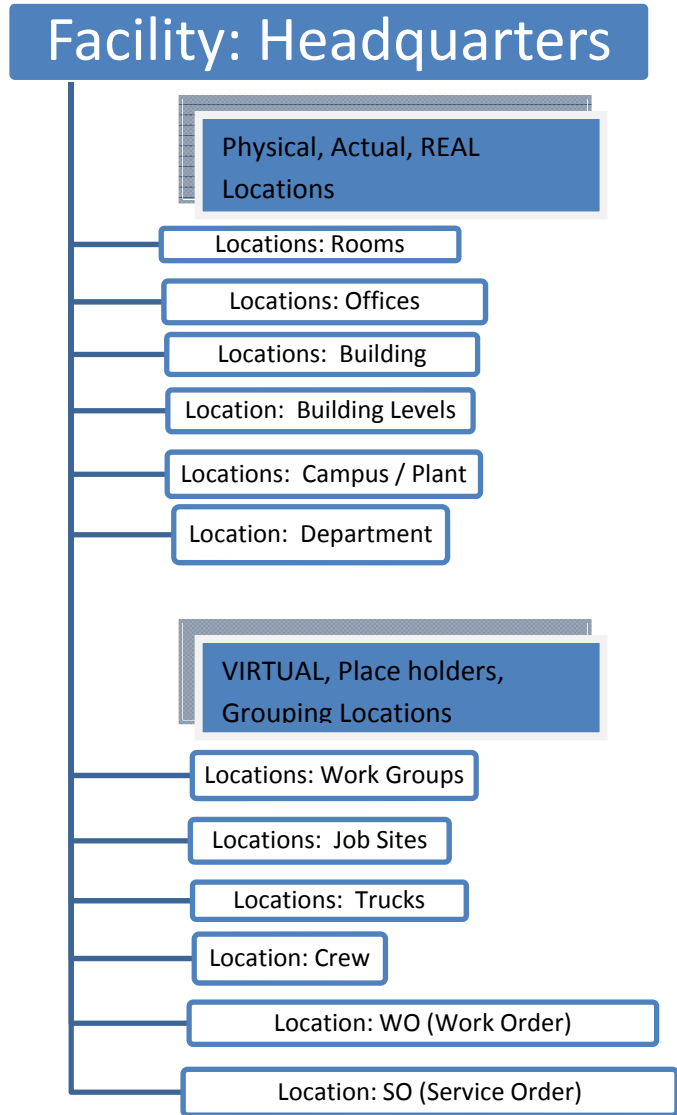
Facility: Headquarters

Physical, Actual, REAL Locations

Locations: Rooms

Locations: Offices

Locations: Building

Location: Building Levels

Locations: Campus / Plant

Location: Department

VIRTUAL, Place holders, Grouping Locations

Locations: Work Groups

Locations: Job Sites

Locations: Trucks

Location: Crew

Location: WO (Work Order)

Location: SO (Service Order)